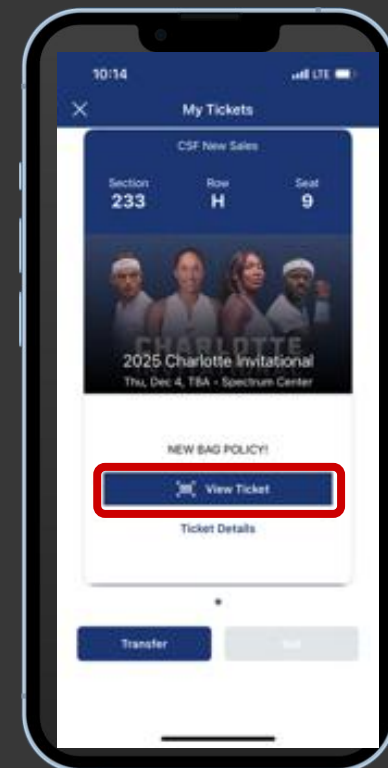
10:14

LTE

My Tickets

CSF New Sales

| Section | Row | Seat |
|---|---|---|
| 233 | H | 9 |

CHARLOTTE

2025 Charlotte Invitational

Thu, Dec 4, TBA • Spectrum Center

NEW BAG POLICY!

View Ticket

Ticket Details

Transfer

Sell